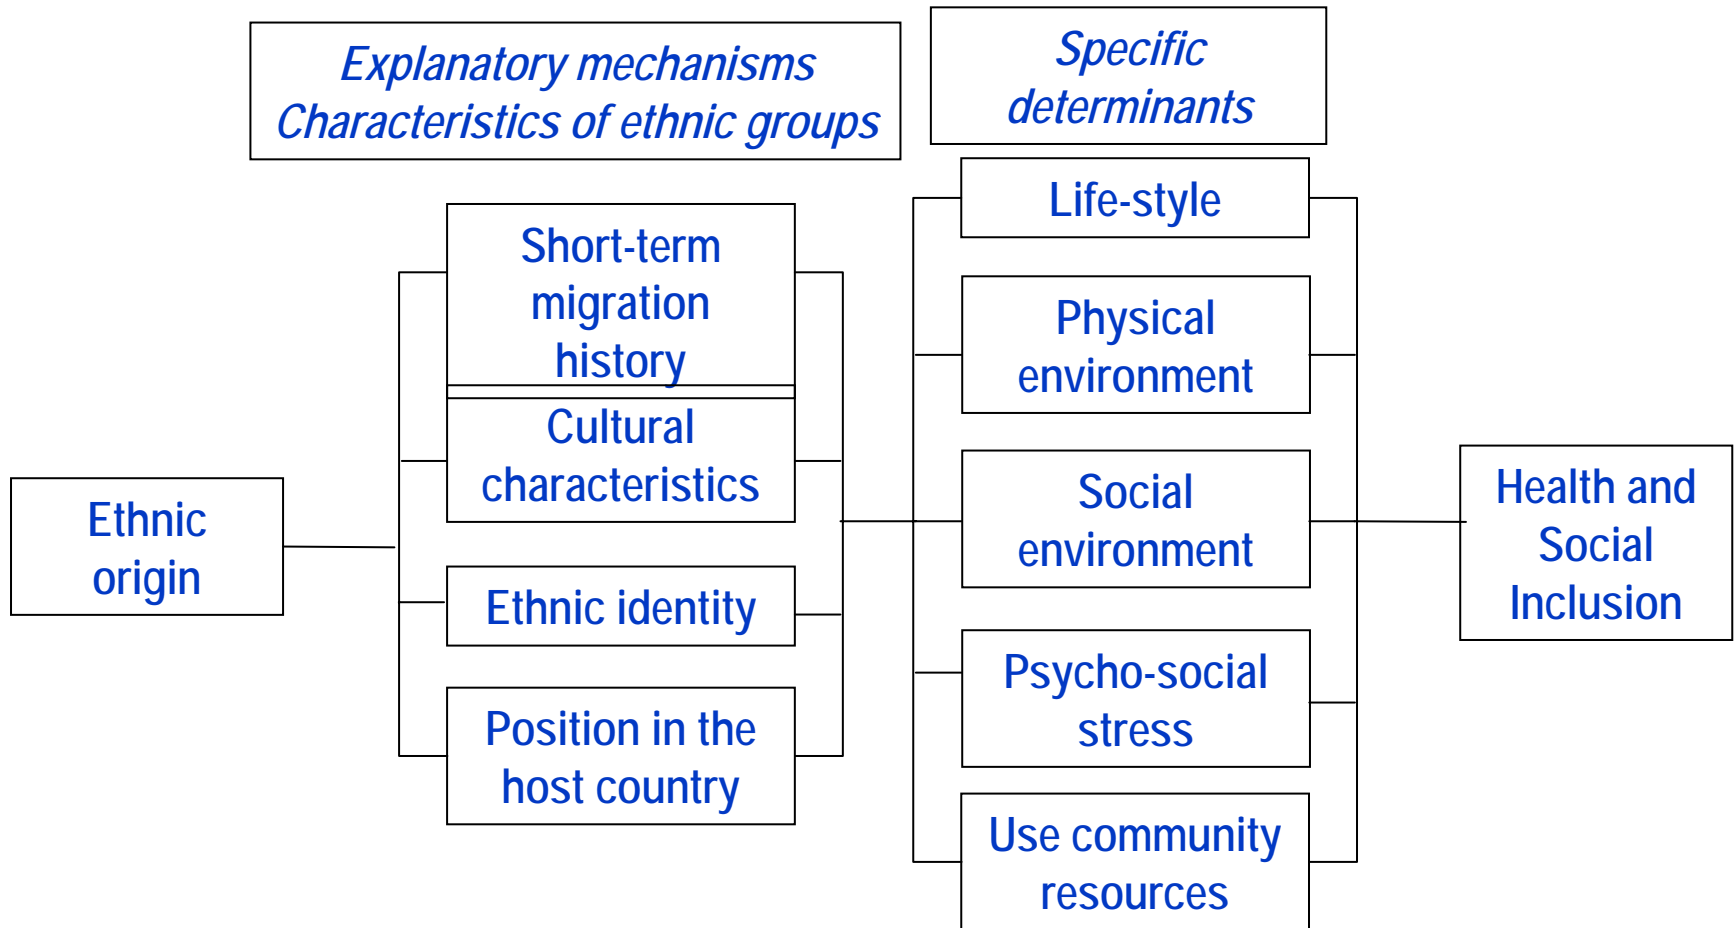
Explanatory mechanisms
Characteristics of ethnic groups

Specific determinants

Ethnic origin

Short-term migration history

Cultural characteristics

Ethnic identity

Position in the host country

Life-style

Physical environment

Social environment

Psycho-social stress

Use community resources

Health and Social Inclusion